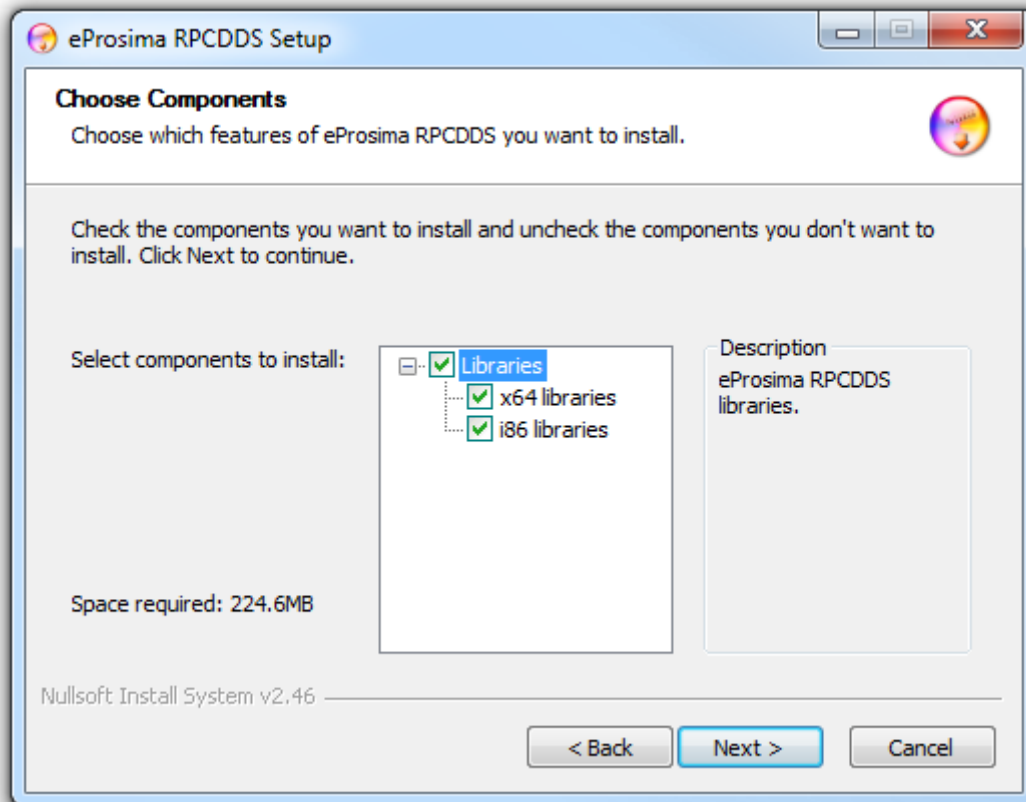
eProsima RPCDDS Setup

Choose Components

Choose which features of eProsima RPCDDS you want to install.

Check the components you want to install and uncheck the components you don't want to install. Click Next to continue.

Select components to install:

Libraries
x64 libraries
i86 libraries

Description

eProsima RPCDDS libraries.

Space required: 224.6MB

Nullsoft Install System v2.46

< Back

Next >

Cancel